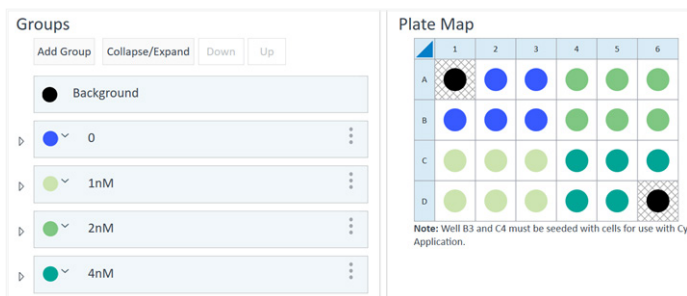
Groups

Add Group Collapse/Expand Down Up

Background

0

1nM

2nM

4nM

Plate Map

| | 1 | 2 | 3 | 4 | 5 | 6 |
|---|---|---|---|---|---|---|
| A | | | | | | |
| B | | | | | | |
| C | | | | | | |
| D | | | | | | |

**Note:** Well B3 and C4 must be seeded with cells for use with Cy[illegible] Application.